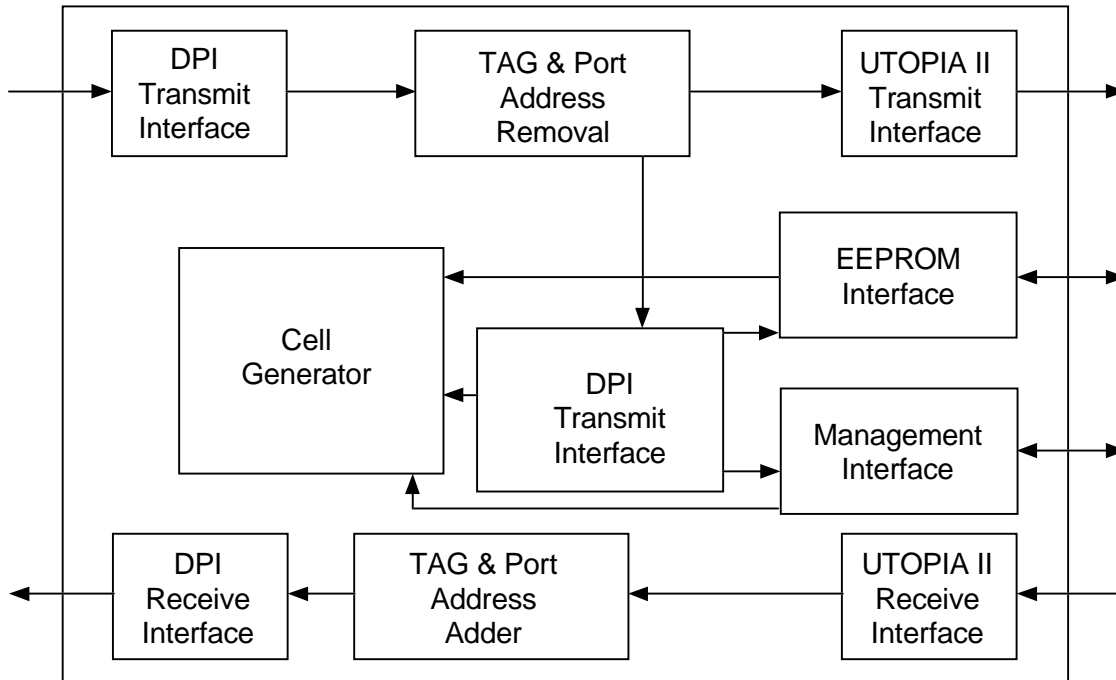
DPI Transmit Interface

TAG & Port Address Removal

UTOPIA II Transmit Interface

EEPROM Interface

Cell Generator

DPI Transmit Interface

Management Interface

DPI Receive Interface

TAG & Port Address Adder

UTOPIA II Receive Interface